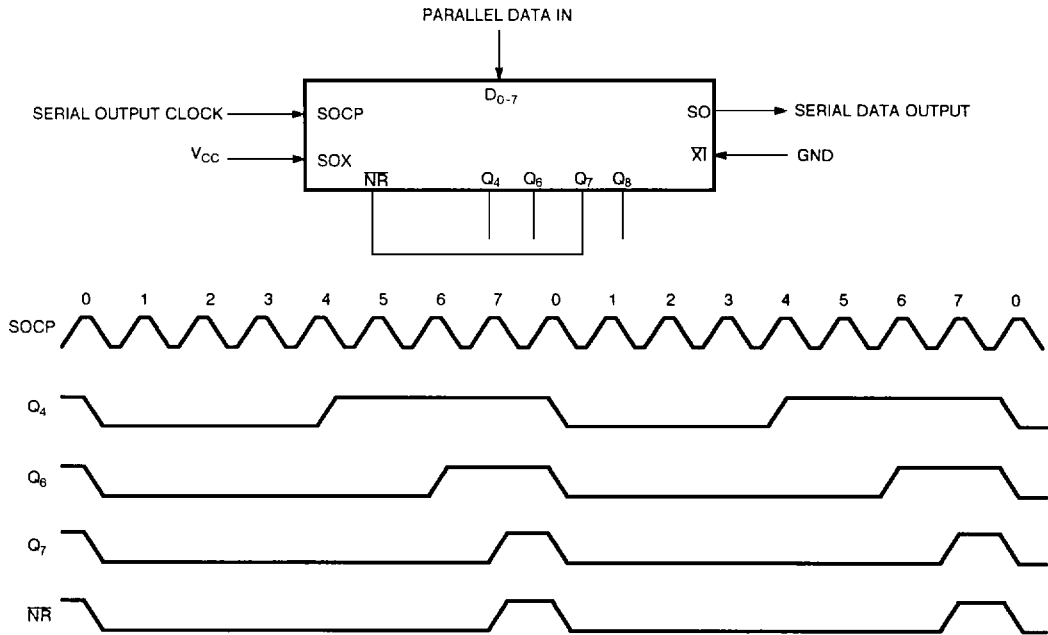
PARALLEL DATA IN

$D_{0-7}$

SERIAL OUTPUT CLOCK

SOCP

SO

SERIAL DATA OUTPUT

$V_{CC}$

SOX

$\overline{XI}$

GND

$\overline{NR}$

$Q_4$

$Q_6$

$Q_7$

$Q_8$

0 1 2 3 4 5 6 7 0 1 2 3 4 5 6 7 0

SOCP

$Q_4$

$Q_6$

$Q_7$

$\overline{NR}$